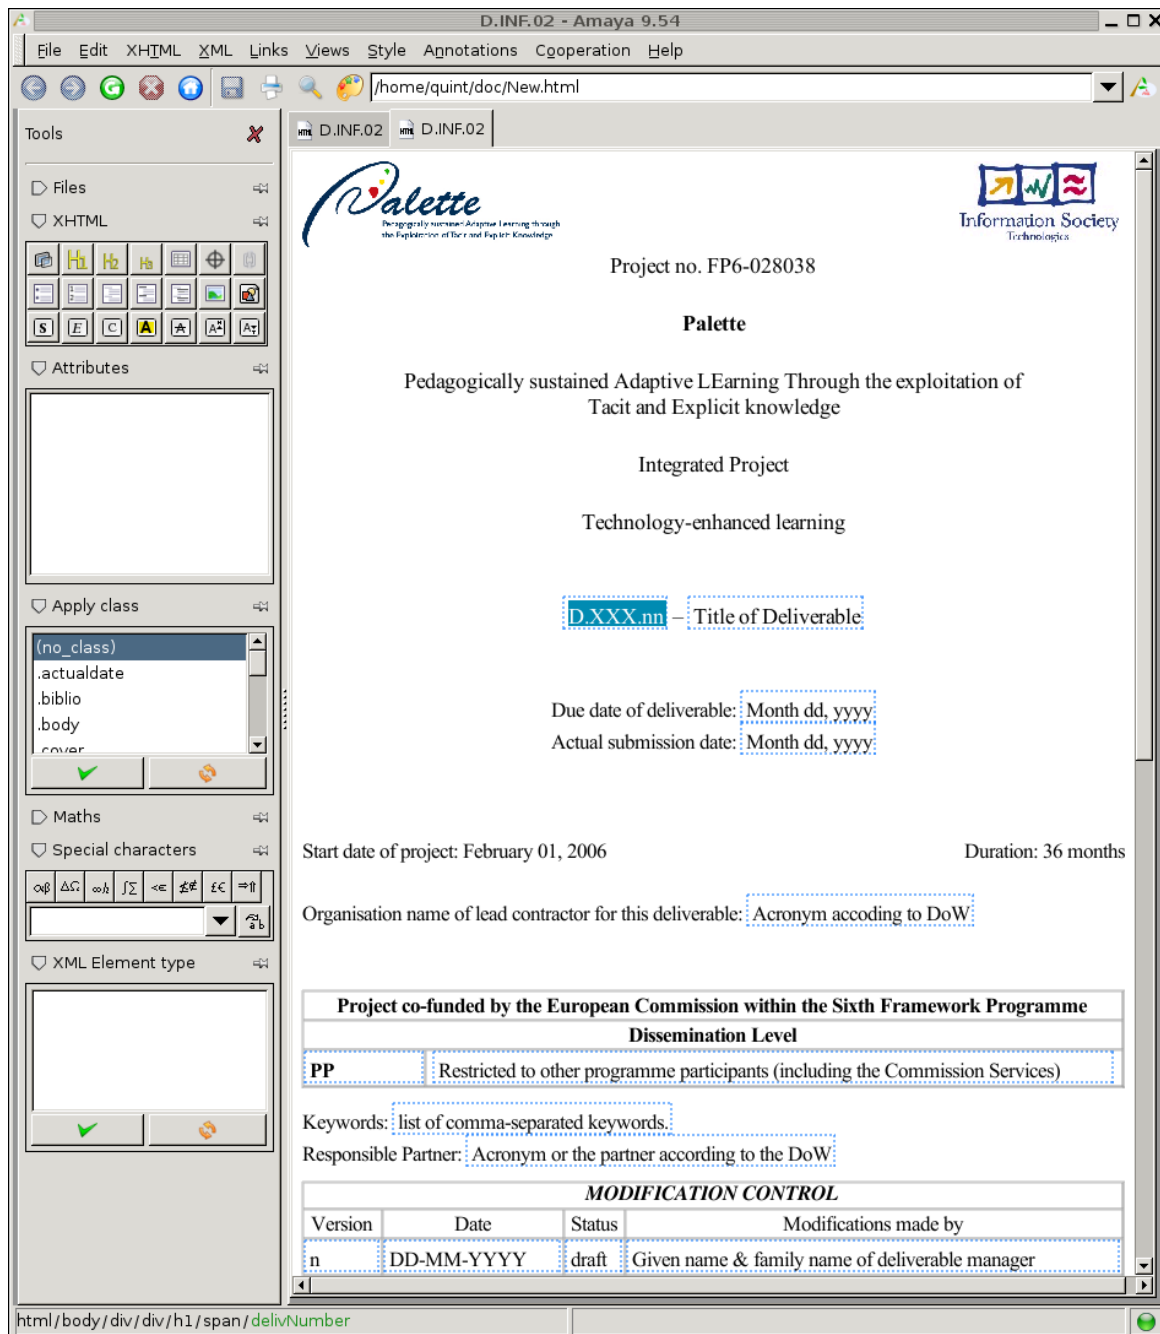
D.INF.02 - Amaya 9.54

File Edit XHTML XML Links Views Style Annotations Cooperation Help

/home/quint/doc/New.html

Tools

Files
XHTML

Attributes

Apply class

(no_class)
.actualdate
.biblio
.body
.cover

Maths
Special characters

XML Element type

D.INF.02 D.INF.02

Palette
Pedagogically sustained Adaptive Learning through the Exploitation of Tacit and Explicit Knowledge

Information Society Technologies

Project no. FP6-028038

Palette

Pedagogically sustained Adaptive LEarning Through the exploitation of Tacit and Explicit knowledge

Integrated Project

Technology-enhanced learning

D.XXX.nn – Title of Deliverable

Due date of deliverable: Month dd, yyyy
Actual submission date: Month dd, yyyy

Start date of project: February 01, 2006

Duration: 36 months

Organisation name of lead contractor for this deliverable: Acronym accoding to DoW

| Project co-funded by the European Commission within the Sixth Framework Programme | |
|---|---|
| Dissemination Level | |
| PP | Restricted to other programme participants (including the Commission Services) |

Keywords: list of comma-separated keywords.
Responsible Partner: Acronym or the partner according to the DoW

| MODIFICATION CONTROL | | | |
|---|---|---|---|
| Version | Date | Status | Modifications made by |
| n | DD-MM-YYYY | draft | Given name & family name of deliverable manager |

html / body / div / div / h1 / span / delivNumber